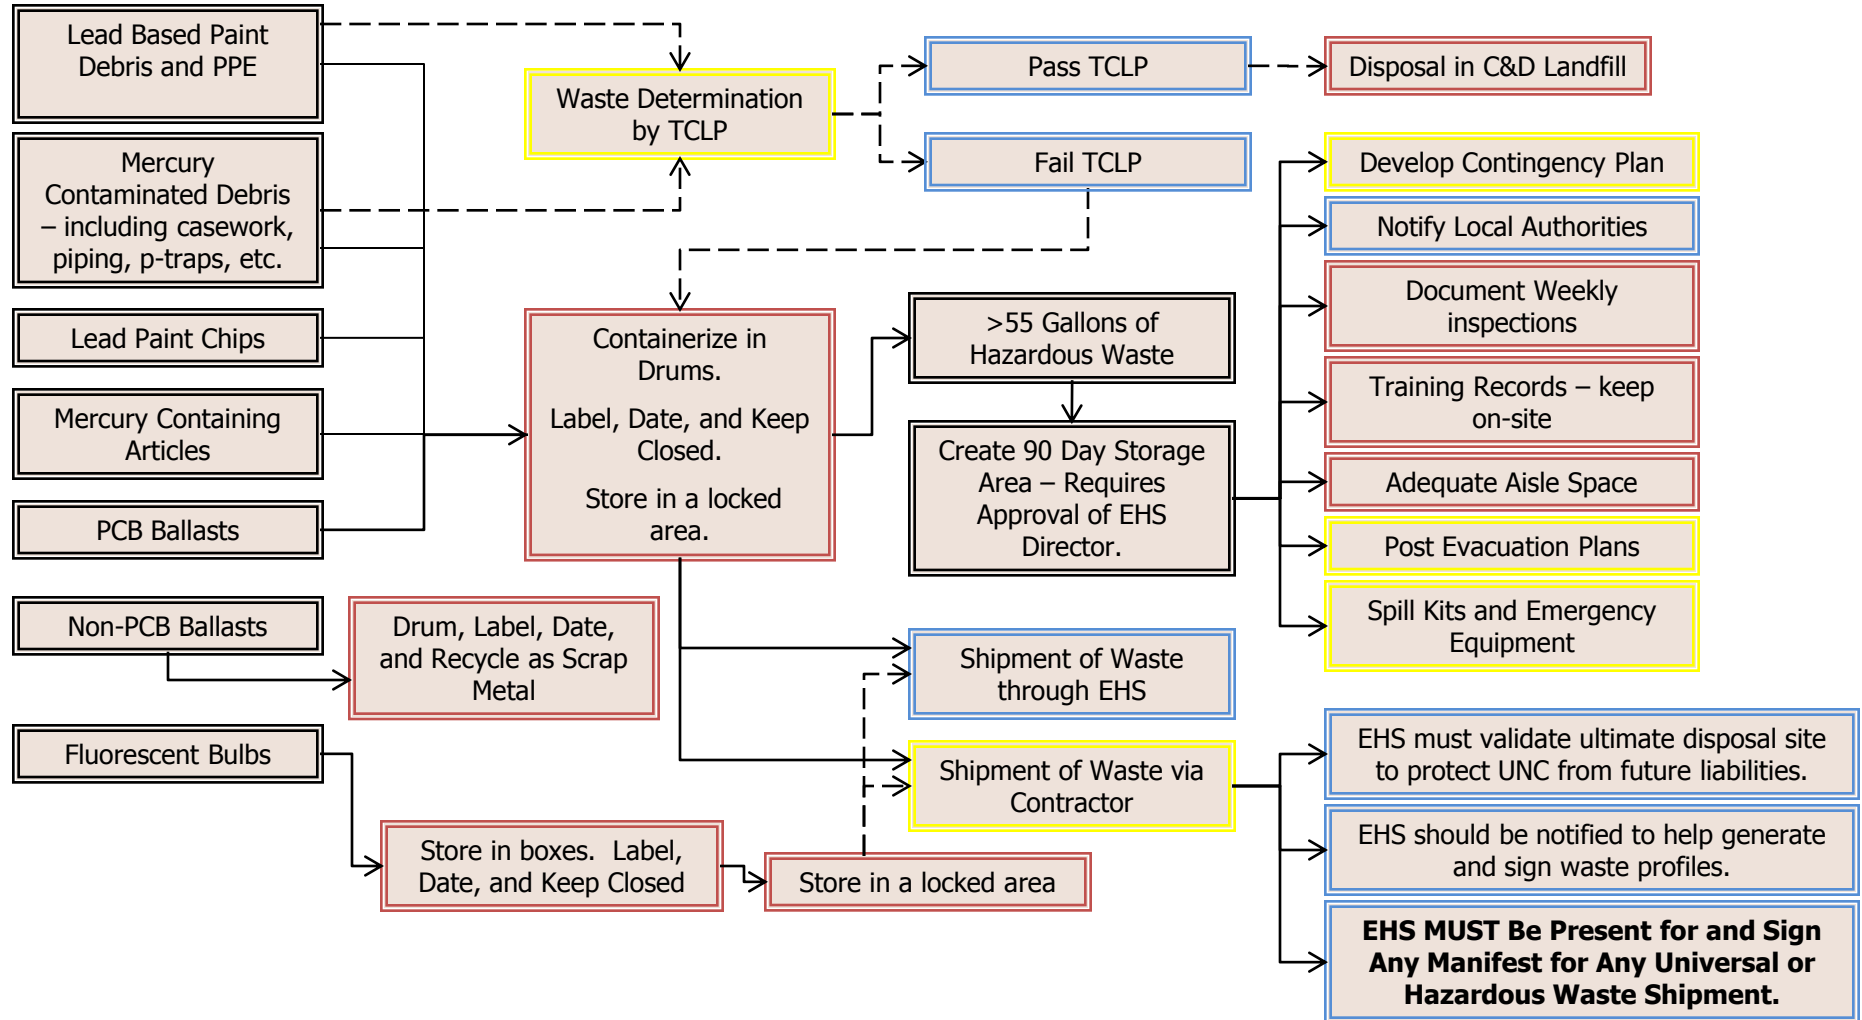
Lead Based Paint Debris and PPE

Mercury Contaminated Debris – including casework, piping, p-traps, etc.

Lead Paint Chips

Mercury Containing Articles

PCB Ballasts

Non-PCB Ballasts

Fluorescent Bulbs

Waste Determination by TCLP

Pass TCLP

Disposal in C&D Landfill

Fail TCLP

Containerize in Drums.

Label, Date, and Keep Closed.

Store in a locked area.

>55 Gallons of Hazardous Waste

Create 90 Day Storage Area – Requires Approval of EHS Director.

Develop Contingency Plan

Notify Local Authorities

Document Weekly inspections

Training Records – keep on-site

Adequate Aisle Space

Post Evacuation Plans

Spill Kits and Emergency Equipment

Drum, Label, Date, and Recycle as Scrap Metal

Shipment of Waste through EHS

Shipment of Waste via Contractor

Store in boxes. Label, Date, and Keep Closed

Store in a locked area

EHS must validate ultimate disposal site to protect UNC from future liabilities.

EHS should be notified to help generate and sign waste profiles.

**EHS MUST Be Present for and Sign Any Manifest for Any Universal or Hazardous Waste Shipment.**